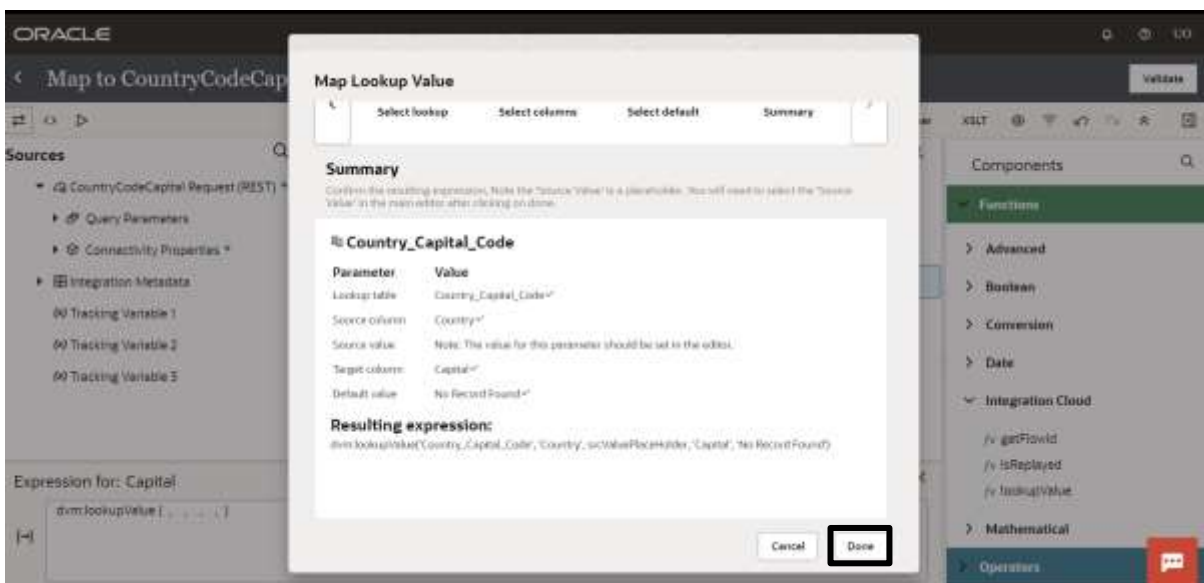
ORACLE

Map to CountryCodeCap

Validate

Sources

CountryCodeCapital Request (REST) *

Query Parameters

Connectivity Properties *

Integration Metadata

Tracking Variable 1

Tracking Variable 2

Tracking Variable 3

Expression for: Capital

dvm:lookupValue ( , , , , )

Map Lookup Value

Select lookup | Select columns | Select default | Summary

Summary

Confirm the resulting expression. Note the "Source Value" is a placeholder. You will need to select the "Source Value" in the main editor after clicking on done.

Country_Capital_Code

| Parameter | Value |
|---|---|
| Lookup table | Country_Capital_Code |
| Source column | Country |
| Source value | Note: The value for this parameter should be set in the editor. |
| Target column | Capital |
| Default value | No Record Found |

Resulting expression:

dvm:lookupValue('Country_Capital_Code', 'Country', srcValuePlaceHolder, 'Capital', 'No Record Found')

Cancel

Done

XSLT

Components

Functions

Advanced

Boolean

Conversion

Date

Integration Cloud

getFlowId

isReplayed

lookupValue

Mathematical

Operators